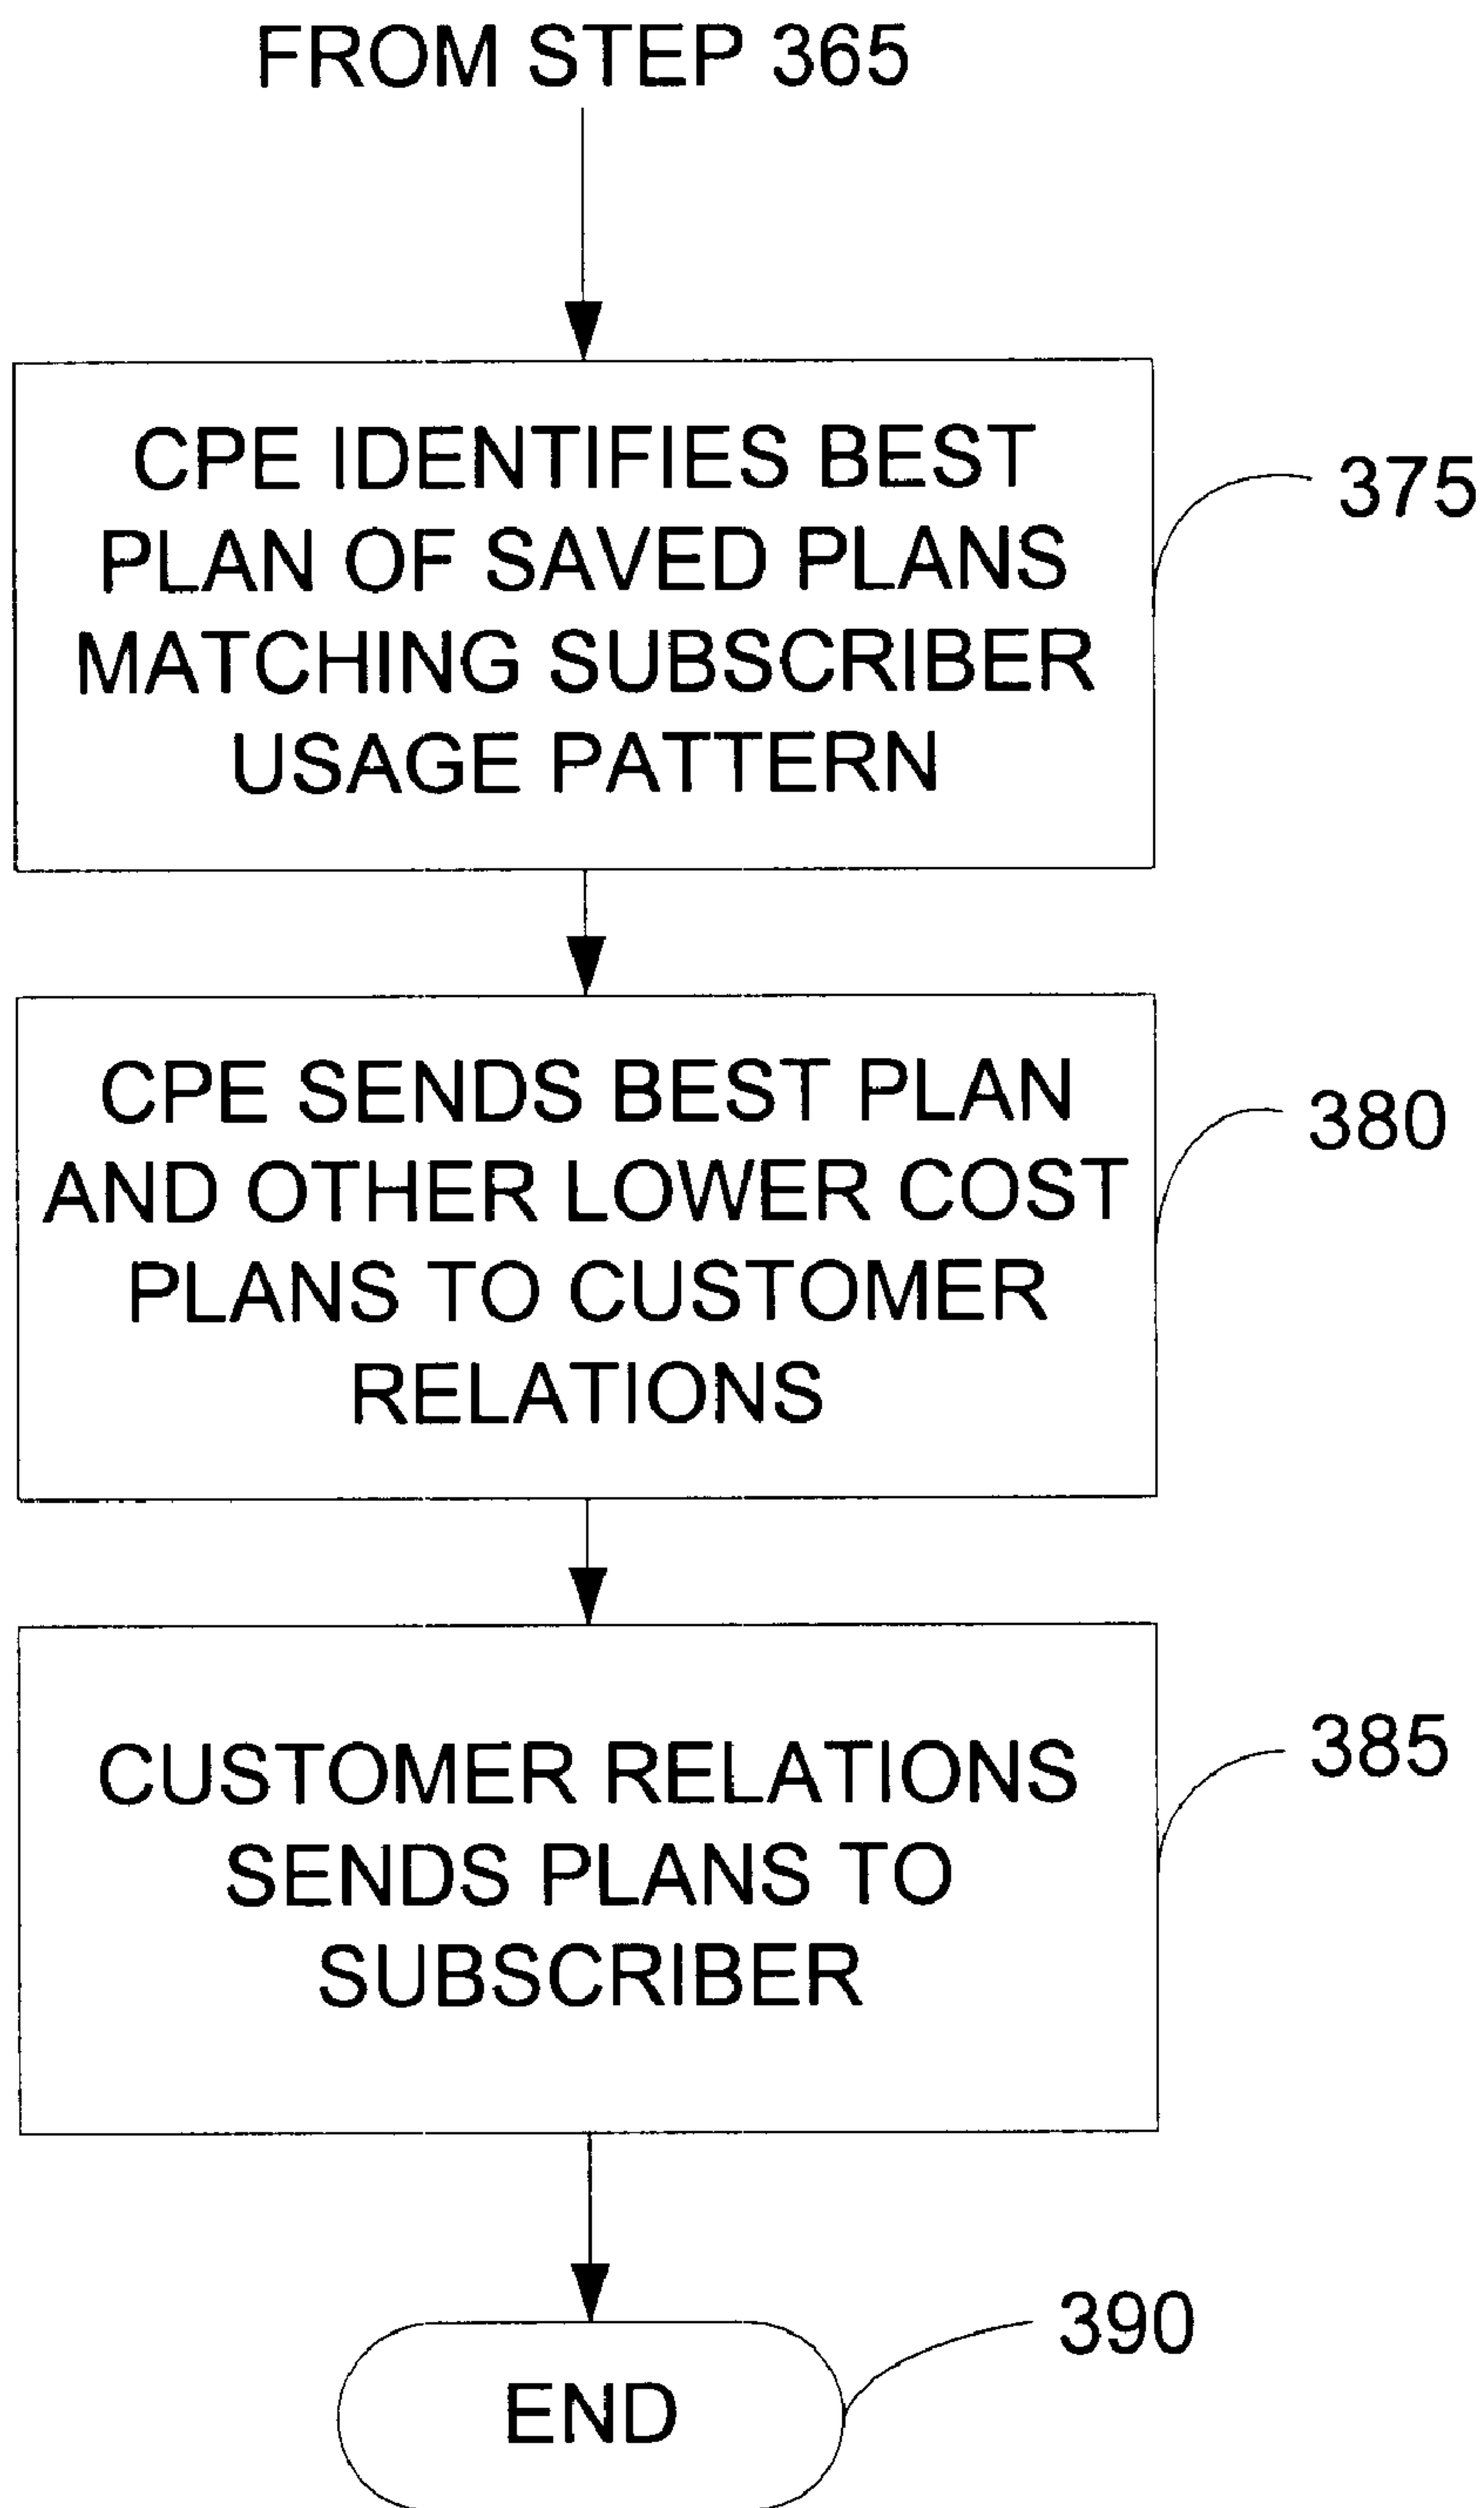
FROM STEP 365

CPE IDENTIFIES BEST PLAN OF SAVED PLANS MATCHING SUBSCRIBER USAGE PATTERN

375

CPE SENDS BEST PLAN AND OTHER LOWER COST PLANS TO CUSTOMER RELATIONS

380

CUSTOMER RELATIONS SENDS PLANS TO SUBSCRIBER

385

END

390